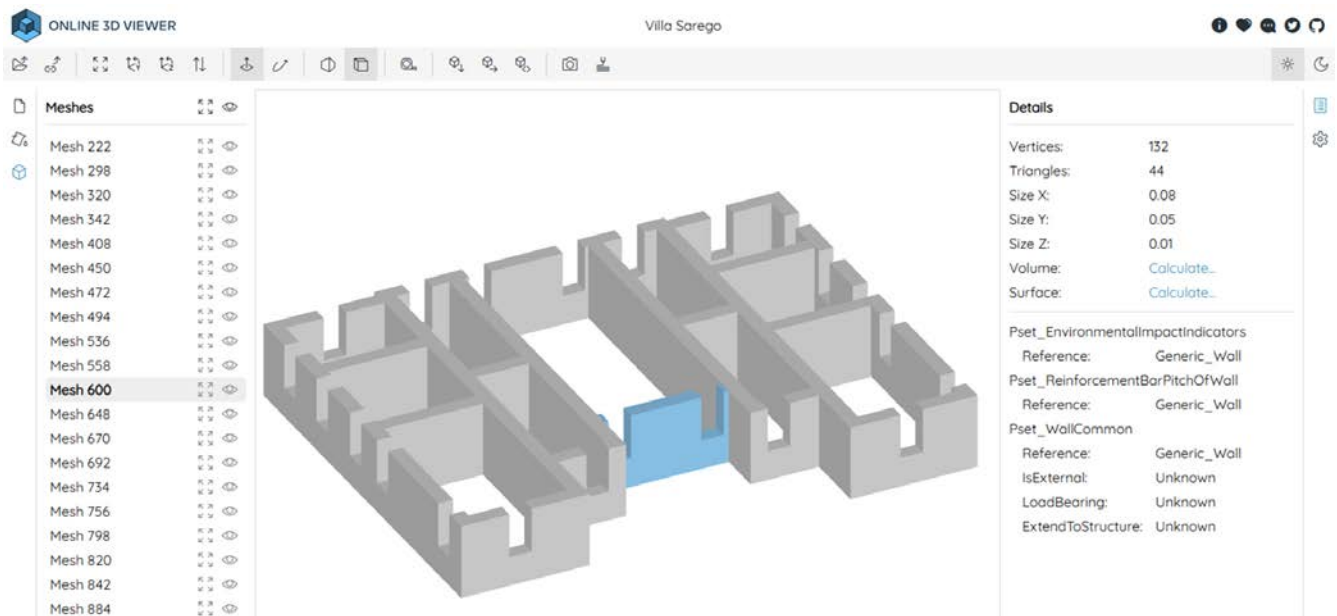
ONLINE 3D VIEWER

Villa Sarego

Meshes

Mesh 222
Mesh 298
Mesh 320
Mesh 342
Mesh 408
Mesh 450
Mesh 472
Mesh 494
Mesh 536
Mesh 558
Mesh 600
Mesh 648
Mesh 670
Mesh 692
Mesh 734
Mesh 756
Mesh 798
Mesh 820
Mesh 842
Mesh 884

Details

| | |
|---|---|
| Vertices: | 132 |
| Triangles: | 44 |
| Size X: | 0.08 |
| Size Y: | 0.05 |
| Size Z: | 0.01 |
| Volume: | Calculate... |
| Surface: | Calculate... |

Pset_EnvironmentalImpactIndicators
Reference: Generic_Wall
Pset_ReinforcementBarPitchOfWall
Reference: Generic_Wall
Pset_WallCommon
Reference: Generic_Wall
IsExternal: Unknown
LoadBearing: Unknown
ExtendToStructure: Unknown